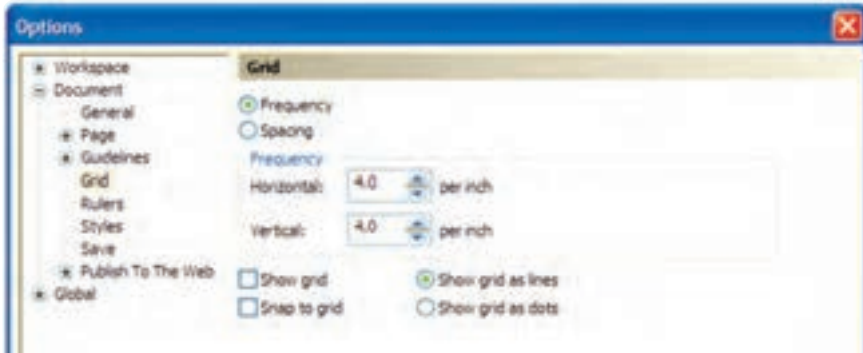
Options

Workspace
Document
General
Page
Guidelines
Grid
Rulers
Styles
Save
Publish To The Web
Global

Grid

Frequency
Spacing

Frequency
Horizontal: 4.0 per inch
Vertical: 4.0 per inch

Show grid
Snap to grid
Show grid as lines
Show grid as dots